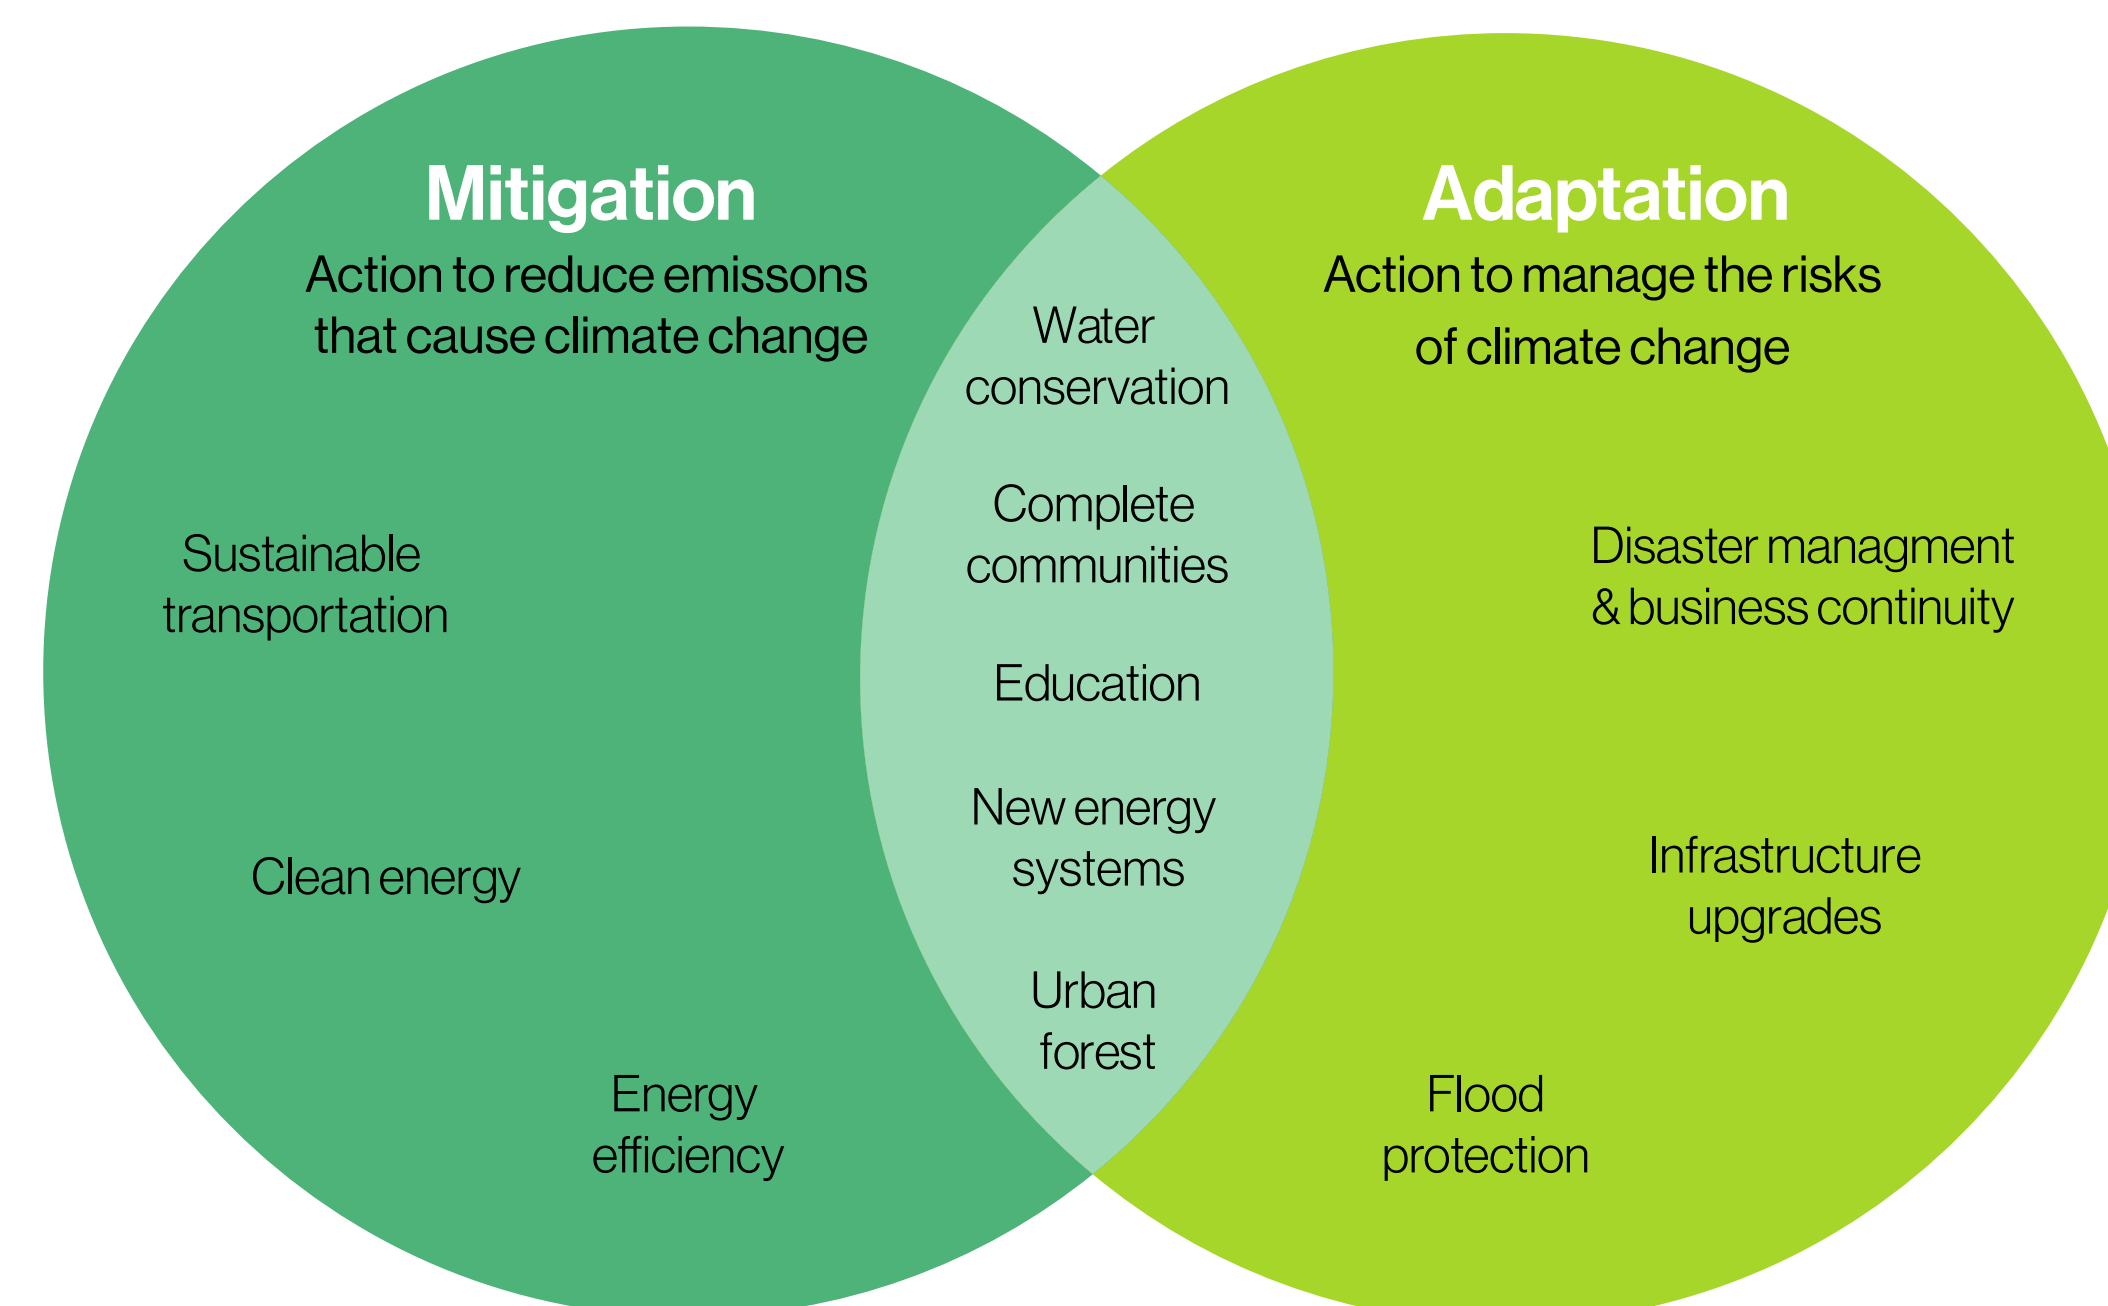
Mitigation
Action to reduce emissons that cause climate change

Sustainable transportation

Clean energy

Energy efficiency

Water conservation

Complete communities

Education

New energy systems

Urban forest

Adaptation
Action to manage the risks of climate change

Disaster managment & business continuity

Infrastructure upgrades

Flood protection